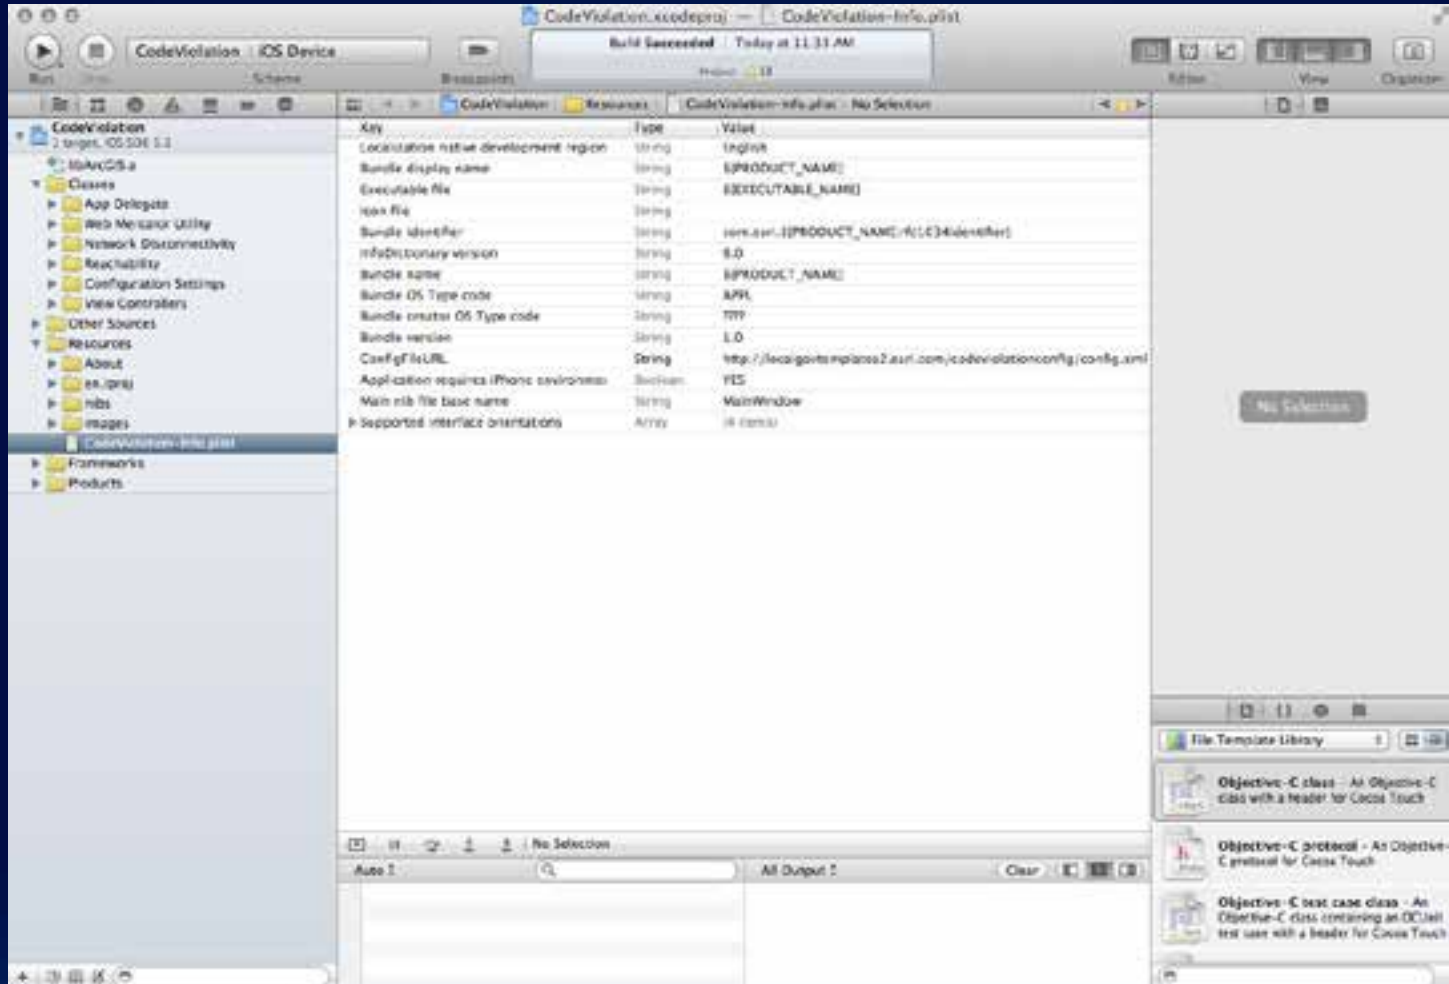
CodeViolation.xcodeproj — CodeViolation-Info.plist

Run Stop CodeViolation iOS Device Scheme Breakpoints

Build Succeeded Today at 11:33 AM

Editor View Organizer

CodeViolation Resources CodeViolation-Info.plist No Selection

CodeViolation
2 targets, iOS SDK 5.1
libArcGIS.a
Classes
App Delegate
Web Mercator Utility
Network Disconnectivity
Reachability
Configuration Settings
View Controllers
Other Sources
Resources
About
en.lproj
nibs
images
CodeViolation-Info.plist
Frameworks
Products

| Key | Type | Value |
|---|---|---|
| Localization native development region | String | English |
| Bundle display name | String | ${PRODUCT_NAME} |
| Executable file | String | ${EXECUTABLE_NAME} |
| Icon file | String | |
| Bundle identifier | String | com.esri.${PRODUCT_NAME:rfc1034identifier} |
| InfoDictionary version | String | 6.0 |
| Bundle name | String | ${PRODUCT_NAME} |
| Bundle OS Type code | String | APPL |
| Bundle creator OS Type code | String | ???? |
| Bundle version | String | 1.0 |
| ConfigFileURL | String | http://localgovtemplates2.esri.com/codeviolationconfig/config.xml |
| Application requires iPhone environment | Boolean | YES |
| Main nib file base name | String | MainWindow |
| Supported interface orientations | Array | (4 items) |

No Selection

Auto All Output Clear

No Selection

File Template Library

Objective-C class - An Objective-C class with a header for Cocoa Touch

Objective-C protocol - An Objective-C protocol for Cocoa Touch

Objective-C test case class - An Objective-C class containing an OCUnit test case with a header for Cocoa Touch